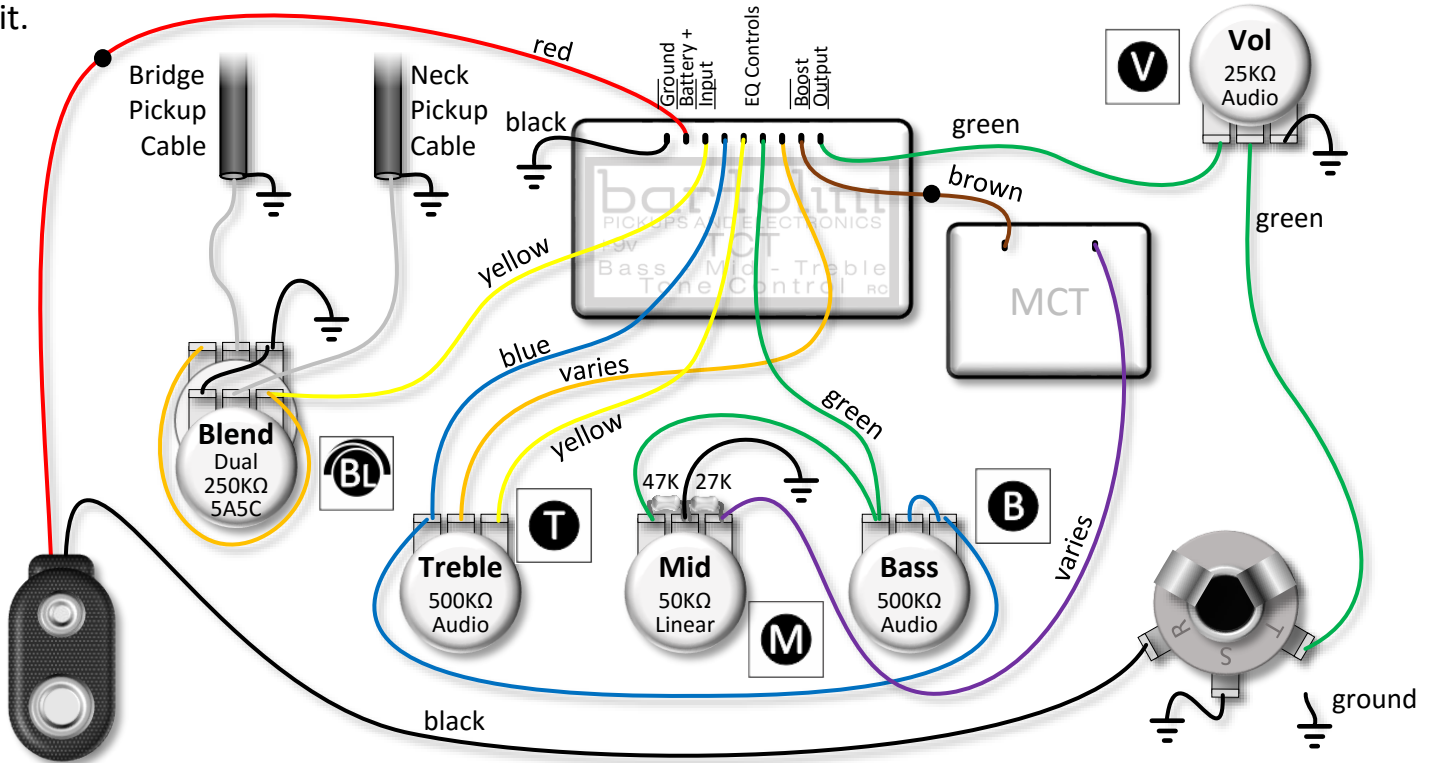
it.

red

Bridge Pickup Cable

Neck Pickup Cable

Ground
Battery +
Input
EQ Controls
Boost
Output

black

bartolini
PICKUPS AND ELECTRONICS
9v TCT
Bass - Mid - Treble
Tone Control RC

green

V

Vol
25KΩ
Audio

brown

green

yellow

MCT

blue

varies

Blend
Dual
250KΩ
5A5C

BL

yellow

green

47K 27K

T

B

varies

Treble
500KΩ
Audio

Mid
50KΩ
Linear

Bass
500KΩ
Audio

M

R
S
T

ground

black